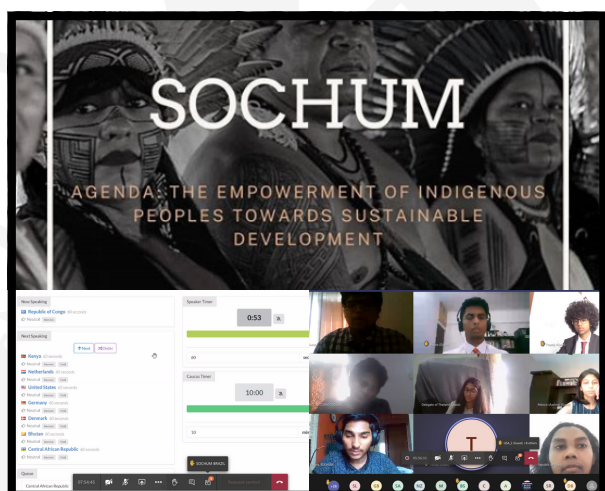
SOCHUM

AGENDA: THE EMPOWERMENT OF INDIGENOUS PEOPLES TOWARDS SUSTAINABLE DEVELOPMENT

Now Speaking

Republic of Congo

Next Speaking

+ Next

Kenya

Netherlands

United States

Germany

Denmark

Bhutan

Central African Republic

Speaker Timer

0:53

Caucus Timer

10:00

10

SOCHUM BRAZIL

T